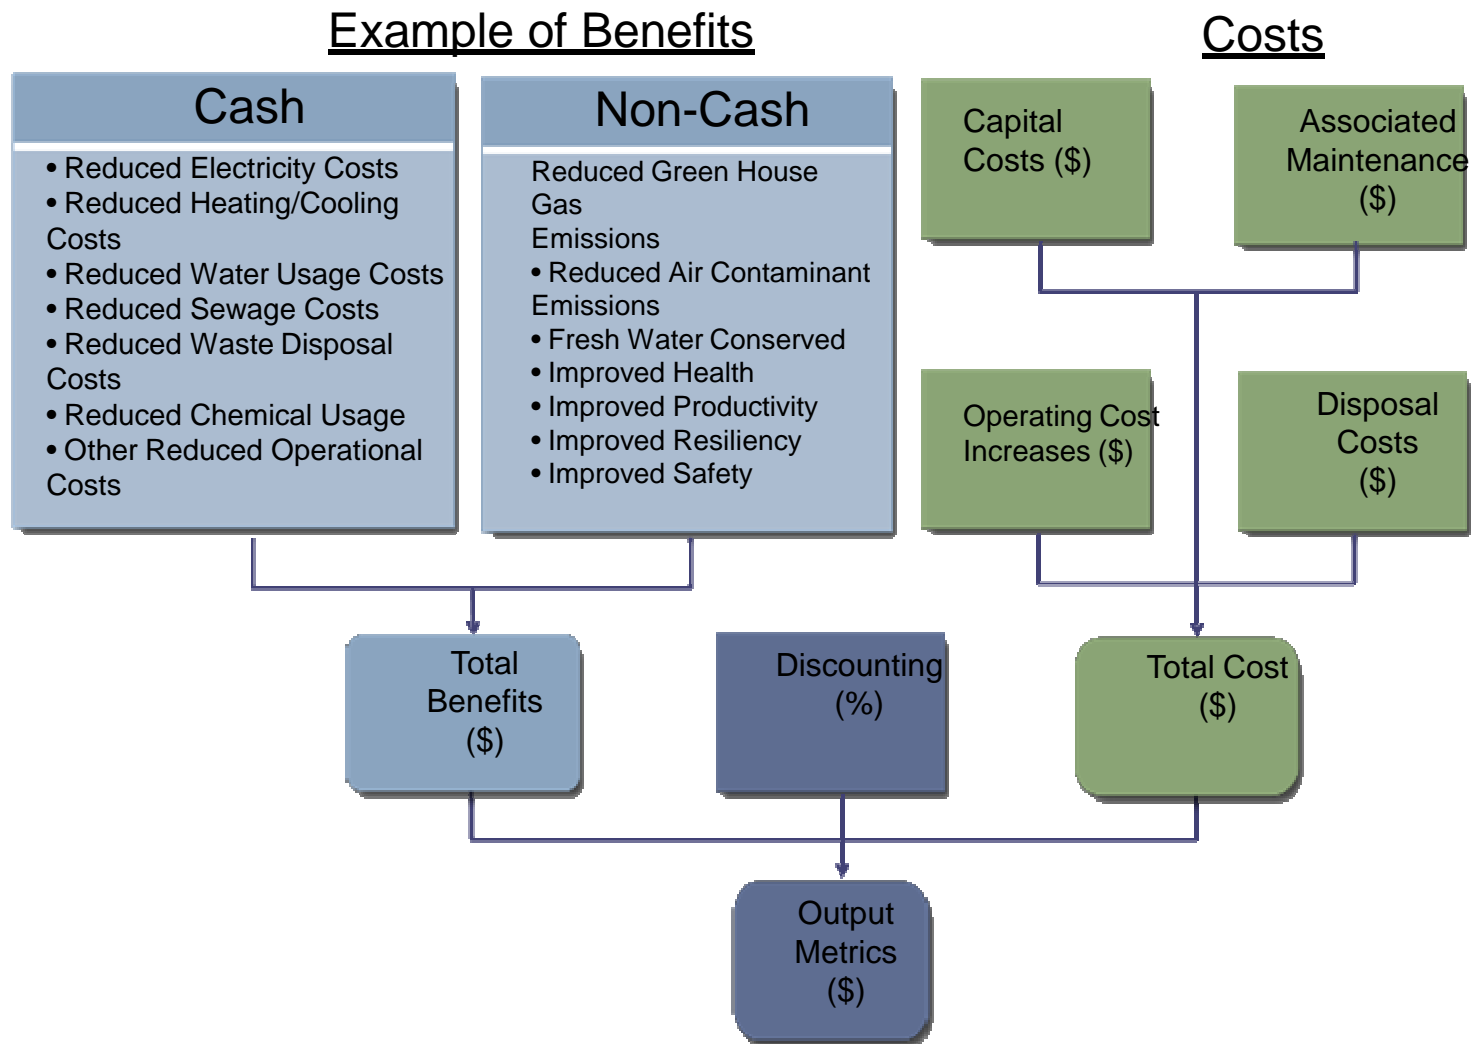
Example of Benefits

Costs

Cash

• Reduced Electricity Costs
• Reduced Heating/Cooling Costs
• Reduced Water Usage Costs
• Reduced Sewage Costs
• Reduced Waste Disposal Costs
• Reduced Chemical Usage
• Other Reduced Operational Costs

Non-Cash

Reduced Green House Gas Emissions
• Reduced Air Contaminant Emissions
• Fresh Water Conserved
• Improved Health
• Improved Productivity
• Improved Resiliency
• Improved Safety

Capital Costs ($)

Associated Maintenance ($)

Operating Cost Increases ($)

Disposal Costs ($)

Total Benefits ($)

Discounting (%)

Total Cost ($)

Output Metrics ($)